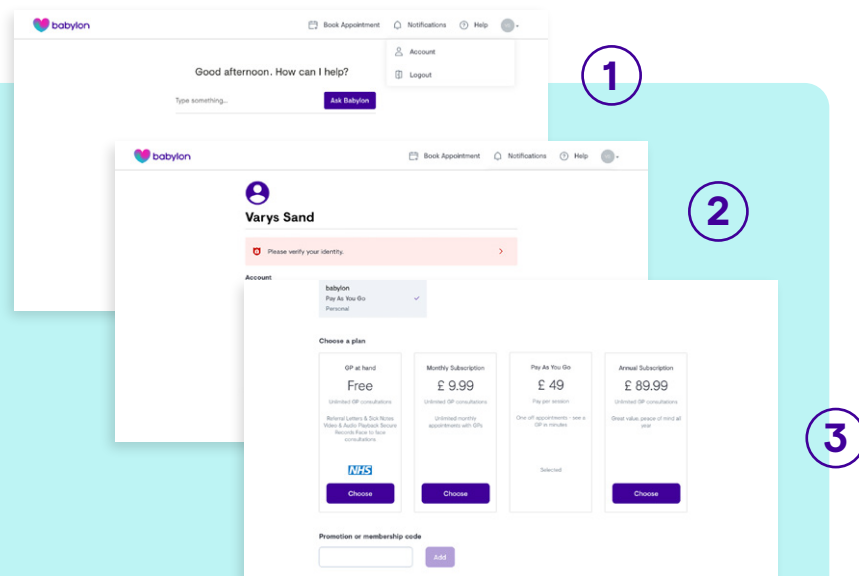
babylon

Book Appointment Notifications Help

Account

Logout

Good afternoon. How can I help?

Type something...

Ask Babylon

1

babylon

Book Appointment Notifications Help

Varys Sand

Please verify your identity.

Account

2

babylon
Pay As You Go
Personal

Choose a plan

| GP at hand | Monthly Subscription | Pay As You Go | Annual Subscription |
|---|---|---|---|
| Free | £ 9.99 | £ 49 | £ 89.99 |
| Unlimited GP consultations | Unlimited GP consultations | Pay per session | Unlimited GP consultations |
| Referral Letters & Sick Notes Video & Audio Playback Secure Records Face to face consultations | Unlimited monthly appointments with GPs | One off appointments - see a GP in minutes | Great value, peace of mind all year |
| NHS | | Selected | |
| Choose | Choose | | Choose |

Promotion or membership code

Add

3